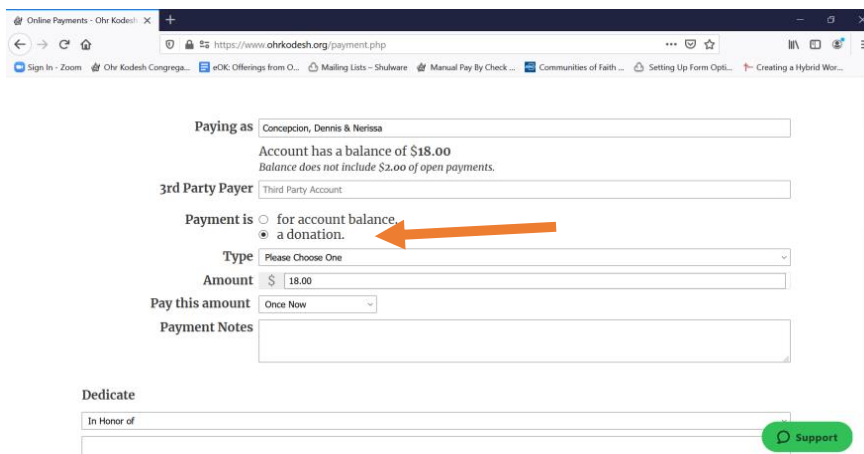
Online Payments - Ohr Kodesh

https://www.ohrkodesh.org/payment.php

Sign In - Zoom | Ohr Kodesh Congrega... | eOK: Offerings from O... | Mailing Lists – Shulware | Manual Pay By Check ... | Communities of Faith ... | Setting Up Form Opti... | Creating a Hybrid Wor...

Paying as Concepcion, Dennis & Nerissa

Account has a balance of $18.00
Balance does not include $2.00 of open payments.

3rd Party Payer Third Party Account

Payment is ○ for account balance.
◉ a donation.

Type Please Choose One

Amount $ 18.00

Pay this amount Once Now

Payment Notes

Dedicate

In Honor of

Support